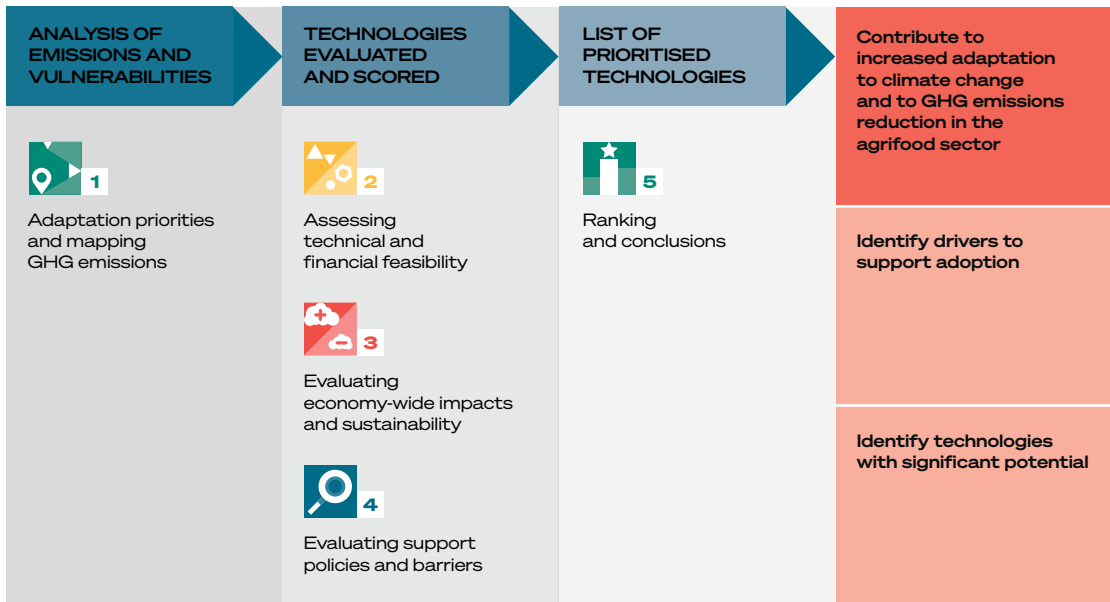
ANALYSIS OF EMISSIONS AND VULNERABILITIES

1

Adaptation priorities and mapping GHG emissions

TECHNOLOGIES EVALUATED AND SCORED

2

Assessing technical and financial feasibility

3

Evaluating economy-wide impacts and sustainability

4

Evaluating support policies and barriers

LIST OF PRIORITISED TECHNOLOGIES

5

Ranking and conclusions

Contribute to increased adaptation to climate change and to GHG emissions reduction in the agrifood sector

Identify drivers to support adoption

Identify technologies with significant potential